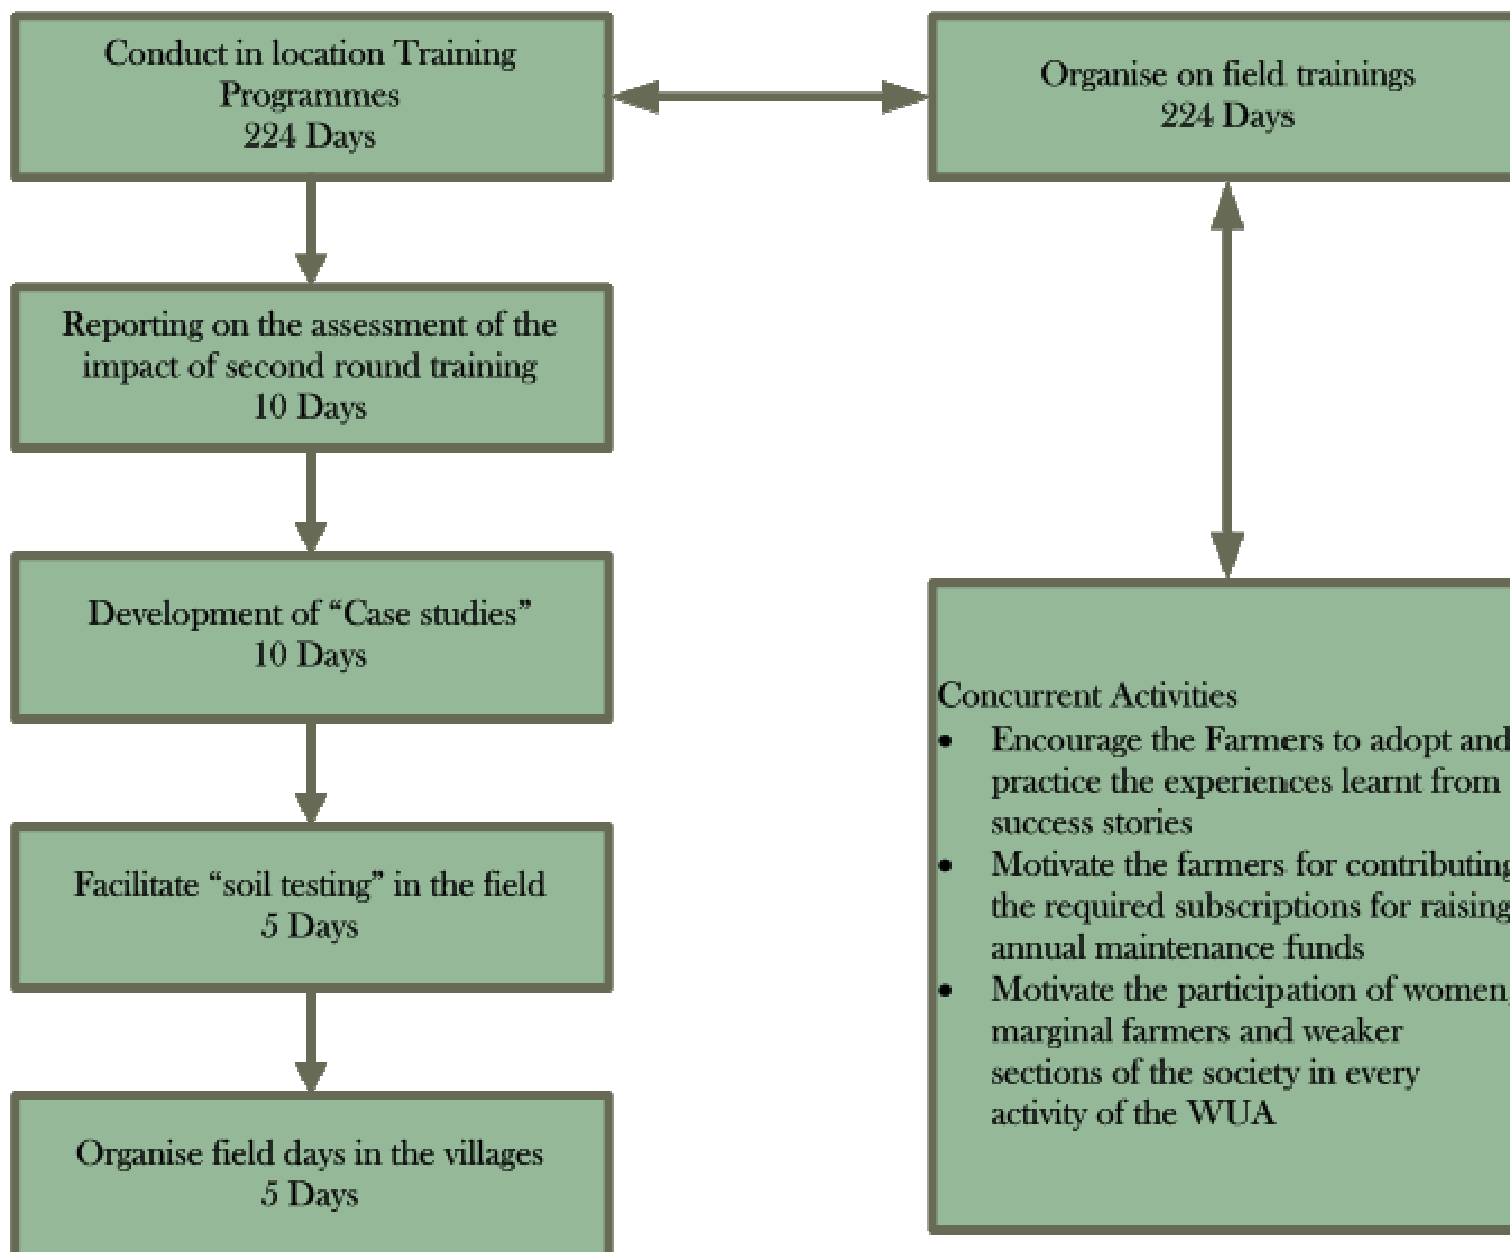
Conduct in location Training Programmes
224 Days

Organise on field trainings
224 Days

Reporting on the assessment of the impact of second round training
10 Days

Development of “Case studies”
10 Days

Facilitate “soil testing” in the field
5 Days

Organise field days in the villages
5 Days

Concurrent Activities
- Encourage the Farmers to adopt and practice the experiences learnt from success stories
- Motivate the farmers for contributing the required subscriptions for raising annual maintenance funds
- Motivate the participation of women, marginal farmers and weaker sections of the society in every activity of the WUA